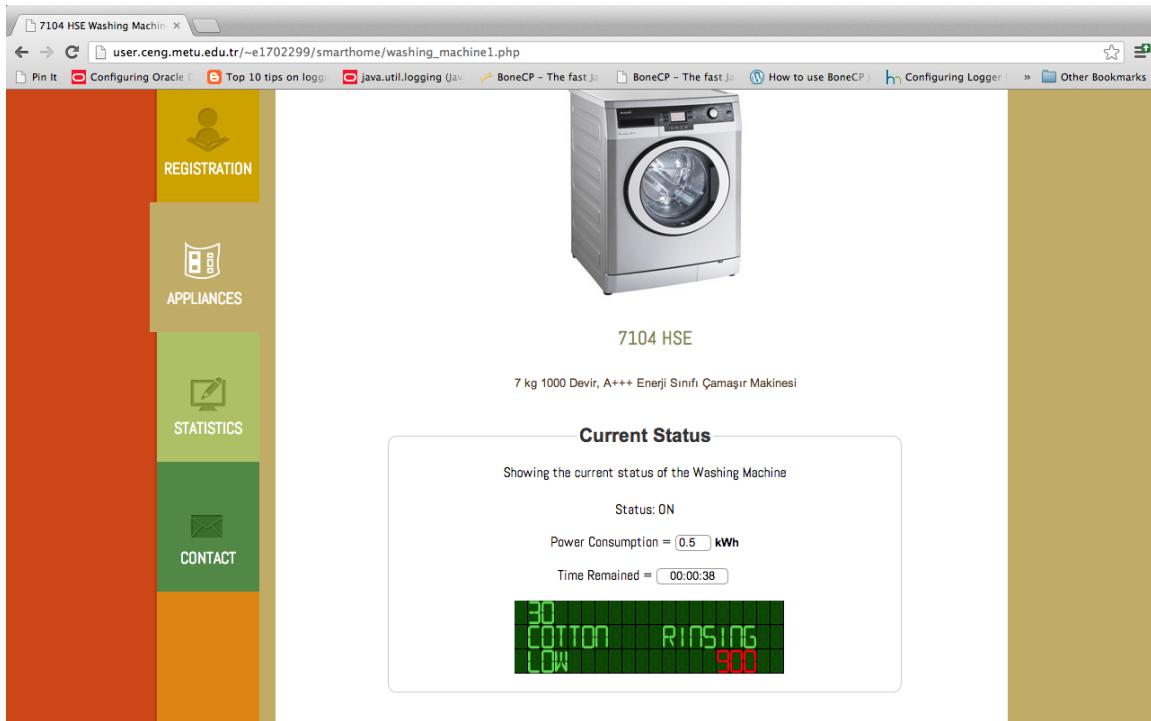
7104 HSE Washing Machin ×

user.ceng.metu.edu.tr/~e1702299/smarthome/washing_machine1.php

Pin It | Configuring Oracle | Top 10 tips on loggi | java.util.logging (Jav | BoneCP - The fast Ja | BoneCP - The fast Ja | How to use BoneCP | Configuring Logger | » | Other Bookmarks

REGISTRATION

APPLIANCES

STATISTICS

CONTACT

7104 HSE

7 kg 1000 Devir, A+++ Enerji Sınıfı Çamaşır Makinesi

Current Status

Showing the current status of the Washing Machine

Status: ON

Power Consumption = 0.5 kWh

Time Remained = 00:00:38

30
COTTON RINSING
LOW 900